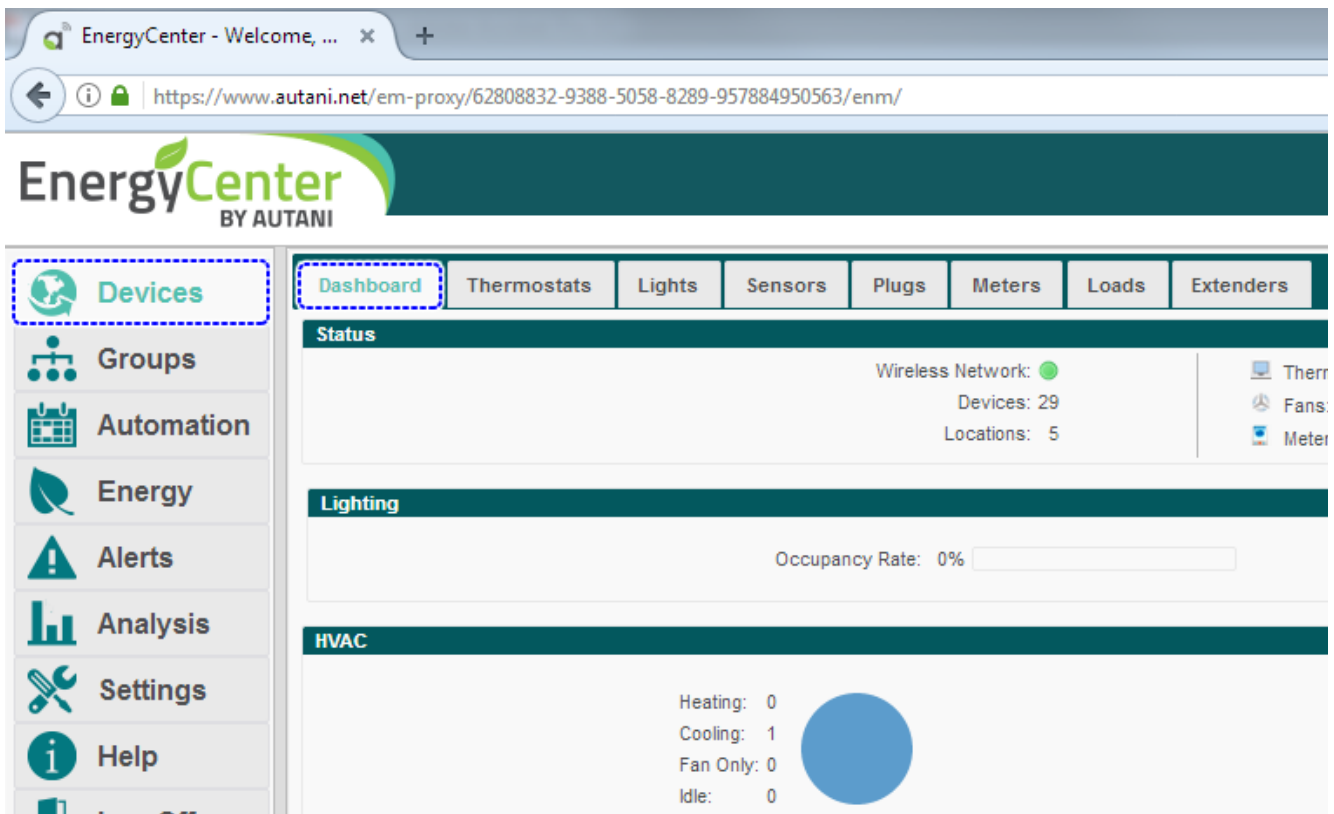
EnergyCenter - Welcome, ...

https://www.autani.net/em-proxy/62808832-9388-5058-8289-957884950563/enm/

EnergyCenter
BY AUTANI

Devices
Groups
Automation
Energy
Alerts
Analysis
Settings
Help
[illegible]

Dashboard | Thermostats | Lights | Sensors | Plugs | Meters | Loads | Extenders

Status

Wireless Network:
Devices: 29
Locations: 5

Therm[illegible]
Fans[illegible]
Meter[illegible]

Lighting

Occupancy Rate: 0%

HVAC

Heating: 0
Cooling: 1
Fan Only: 0
Idle: 0